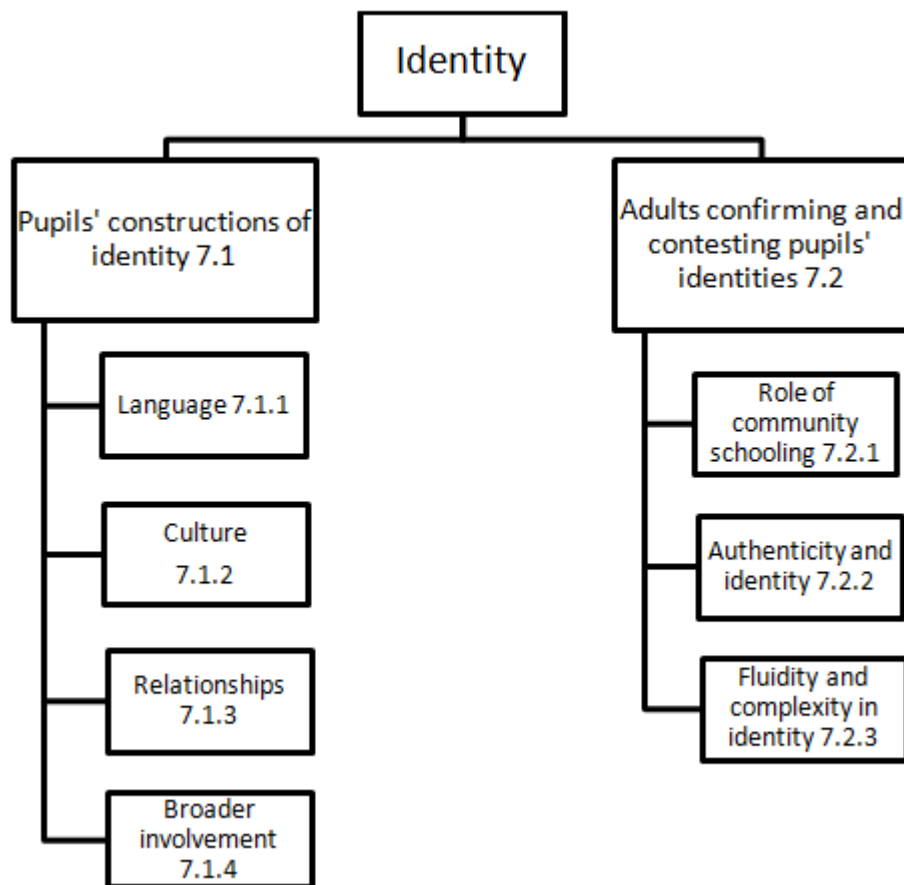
Identity

Pupils' constructions of identity 7.1

Language 7.1.1

Culture 7.1.2

Relationships 7.1.3

Broader involvement 7.1.4

Adults confirming and contesting pupils' identities 7.2

Role of community schooling 7.2.1

Authenticity and identity 7.2.2

Fluidity and complexity in identity 7.2.3